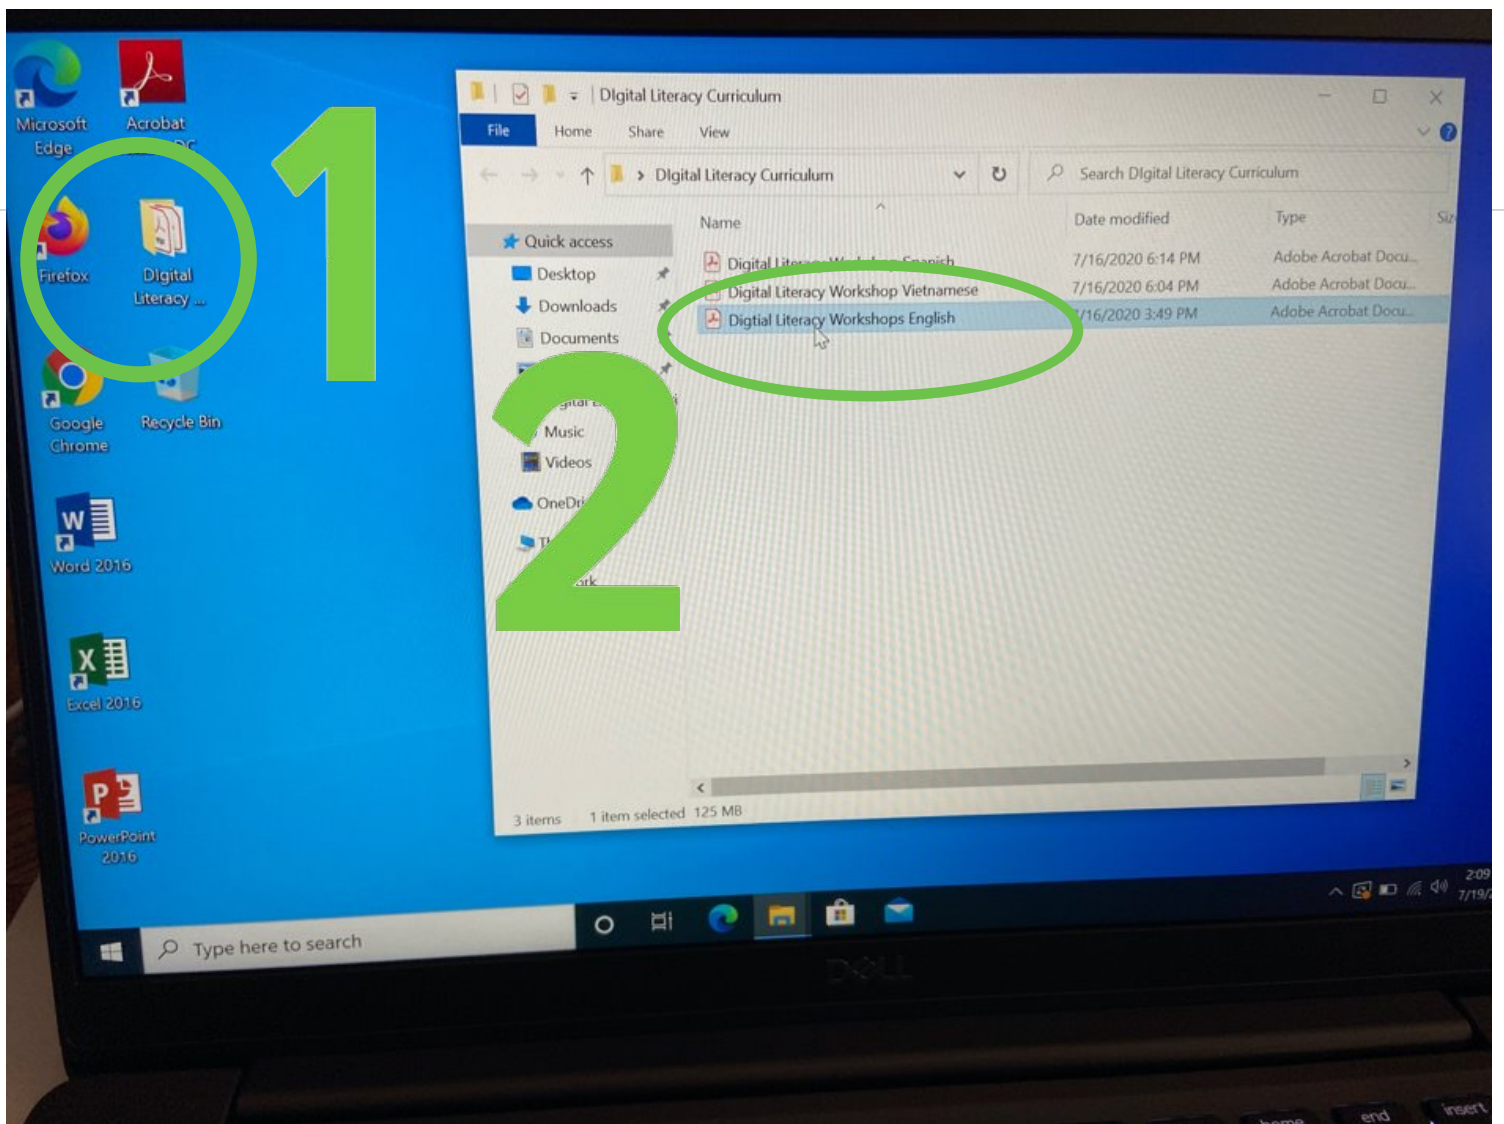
Microsoft Edge

Acrobat

Firefox

Digital Literacy ...

Google Chrome

Recycle Bin

Word 2016

Excel 2016

PowerPoint 2016

1

2

Digital Literacy Curriculum

File Home Share View

Digital Literacy Curriculum

Search Digital Literacy Curriculum

Quick access
Desktop
Downloads
Documents
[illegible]
Music
Videos
OneDri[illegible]
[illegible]

| Name | Date modified | Type | Siz |
|---|---|---|---|
| Digital Liter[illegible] Spanish | 7/16/2020 6:14 PM | Adobe Acrobat Docu... | |
| Digital Literacy Workshop Vietnamese | 7/16/2020 6:04 PM | Adobe Acrobat Docu... | |
| Digtial Literacy Workshops English | 7/16/2020 3:49 PM | Adobe Acrobat Docu... | |

3 items 1 item selected 125 MB

Type here to search

2:09
7/19/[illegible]

DELL

home end insert